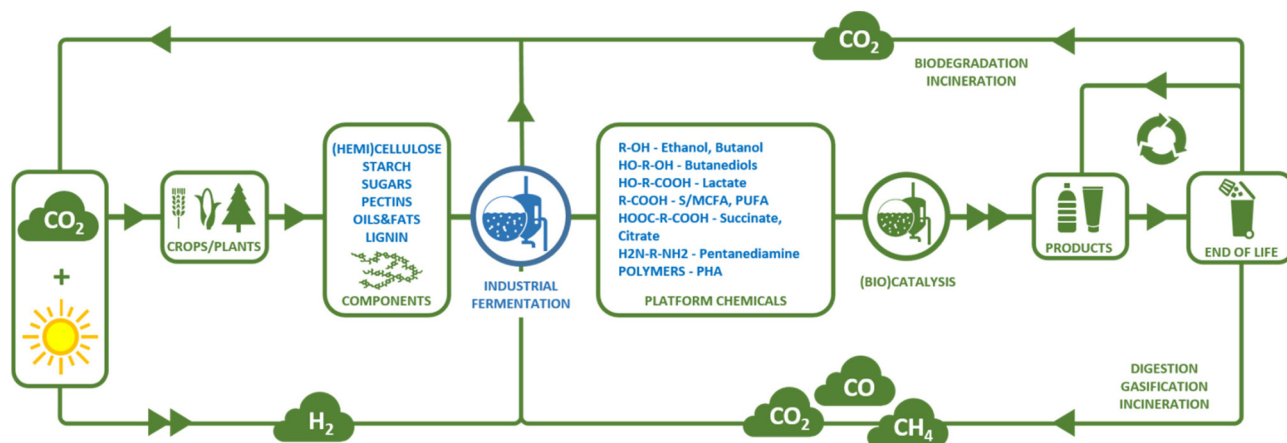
$CO_2$

BIODEGRADATION
INCINERATION

$CO_2$

+

CROPS/PLANTS

(HEMI)CELLULOSE
STARCH
SUGARS
PECTINS
OILS&FATS
LIGNIN

COMPONENTS

INDUSTRIAL FERMENTATION

R-OH - Ethanol, Butanol
HO-R-OH - Butanediols
HO-R-COOH - Lactate
R-COOH - S/MCFA, PUFA
HOOC-R-COOH - Succinate, Citrate
H2N-R-NH2 - Pentanediamine
POLYMERS - PHA

PLATFORM CHEMICALS

(BIO)CATALYSIS

PRODUCTS

END OF LIFE

DIGESTION
GASIFICATION
INCINERATION

$H_2$

CO

$CO_2$

$CH_4$